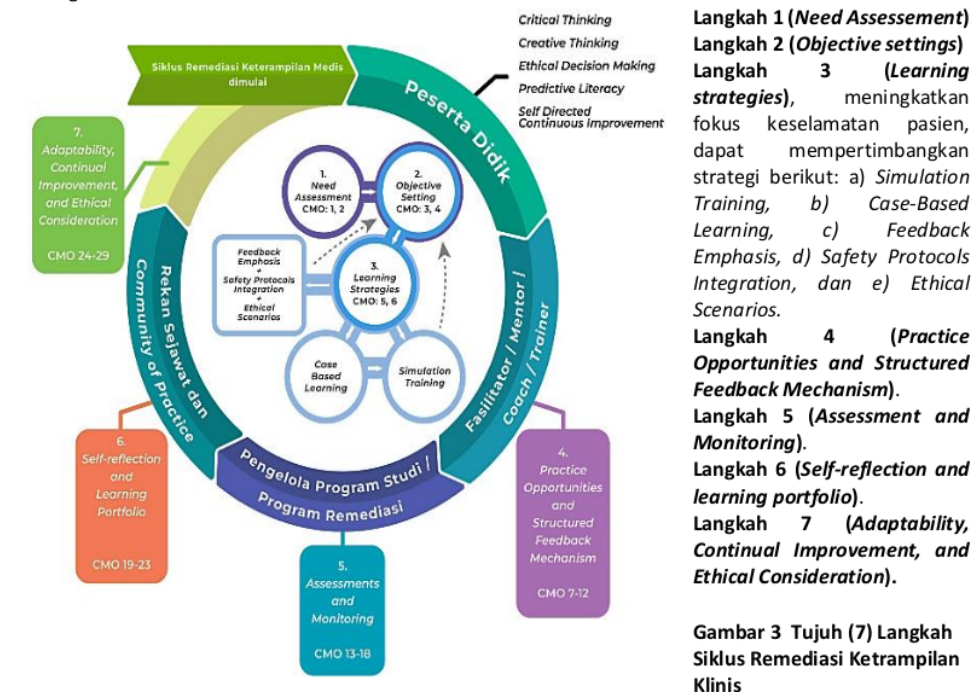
Critical Thinking
Creative Thinking
Ethical Decision Making
Predictive Literacy
Self Directed Continuous Improvement

Siklus Remediasi Keterampilan Medis dimulai

Peserta Didik

7. Adaptability, Continual Improvement, and Ethical Consideration
CMO 24-29

1. Need Assessment CMO: 1, 2

2. Objective Setting CMO: 3, 4

Feedback Emphasis + Safety Protocols Integration + Ethical Scenarios

3. Learning Strategies CMO: 5, 6

Case Based Learning

Simulation Training

Rekan Sejawat dan Community of Practice

Fasilitator / Mentor / Coach / Trainer

6. Self-reflection and Learning Portfolio
CMO 19-23

Pengelola Program Studi / Program Remediasi

4. Practice Opportunities and Structured Feedback Mechanism
CMO 7-12

5. Assessments and Monitoring
CMO 13-18

Langkah 1 (Need Assessement)
Langkah 2 (Objective settings)
Langkah 3 (Learning strategies), meningkatkan fokus keselamatan pasien, dapat mempertimbangkan strategi berikut: a) Simulation Training, b) Case-Based Learning, c) Feedback Emphasis, d) Safety Protocols Integration, dan e) Ethical Scenarios.
Langkah 4 (Practice Opportunities and Structured Feedback Mechanism).
Langkah 5 (Assessment and Monitoring).
Langkah 6 (Self-reflection and learning portfolio).
Langkah 7 (Adaptability, Continual Improvement, and Ethical Consideration).

Gambar 3 Tujuh (7) Langkah Siklus Remediasi Ketrampilan Klinis